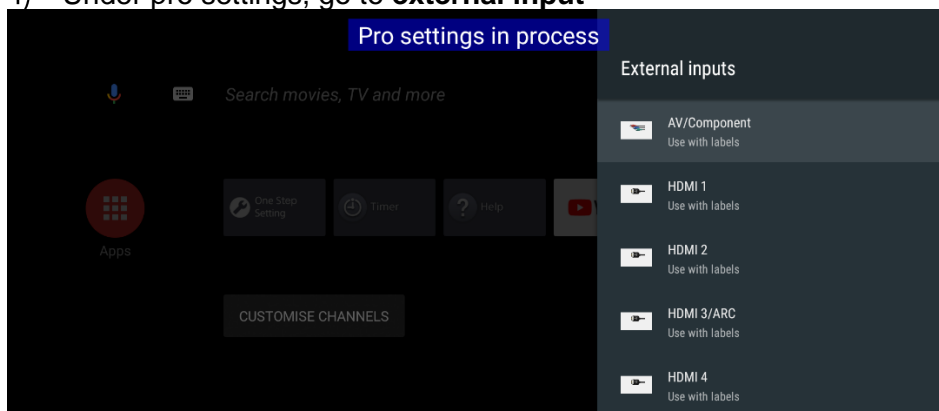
1) Under pro settings, go to **external input**

Pro settings in process

Search movies, TV and more

Apps

One Step Setting

Timer

Help

CUSTOMISE CHANNELS

External inputs

AV/Component
Use with labels

HDMI 1
Use with labels

HDMI 2
Use with labels

HDMI 3/ARC
Use with labels

HDMI 4
Use with labels